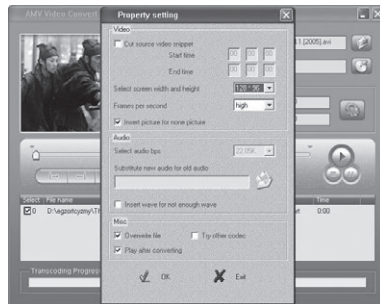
AMV Video Convert

Property setting

Video

Cut source video snippet

Start time 00 00 00

End time 00 00 00

Select screen width and height 128*96

Frames per second high

Insert picture for none picture

Audio

Select audio bps 22.05K

Substitute new audio for old audio

Insert wave for not enough wave

Misc

Overwrite file

Try other codec

Play after converting

OK

Exit

1.1(2005).avi

Select

File name

Time

0 D:\agsortoyany\T

Transcoding Progress